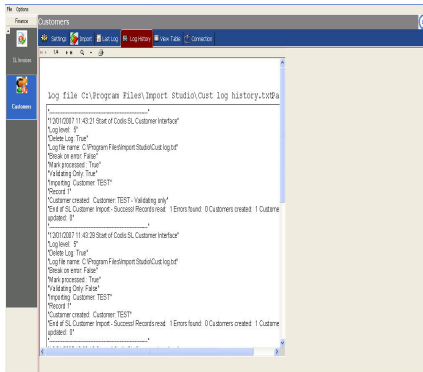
File Options

Finance

Customers

SL Invoices

Customers

Settings Import Last Log Log History View Table Connection

1/4

Log file C:\Program Files\Import Studio\Cust log history.txt

"-----------------------------------------"
"13/01/2007 11:43:21 Start of Codis SL Customer Interface"
"Log level: 5"
"Delete Log: True"
"Log file name: C:\Program Files\Import Studio\Cust log.txt"
"Break on error: False"
"Mark processed: True"
"Validating Only: True"
"Importing: Customer: TEST"
"Record 1"
"Customer created: Customer: TEST - Validating only"
"End of SL Customer Import - Success! Records read: 1 Errors found: 0 Customers created: 1 Customers updated: 0"
"-----------------------------------------"
"13/01/2007 11:43:39 Start of Codis SL Customer Interface"
"Log level: 5"
"Delete Log: True"
"Log file name: C:\Program Files\Import Studio\Cust log.txt"
"Break on error: False"
"Mark processed: True"
"Validating Only: False"
"Importing: Customer: TEST"
"Record 1"
"Customer created: Customer: TEST"
"End of SL Customer Import - Success! Records read: 1 Errors found: 0 Customers created: 1 Customers updated: 0"
"-----------------------------------------"
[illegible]